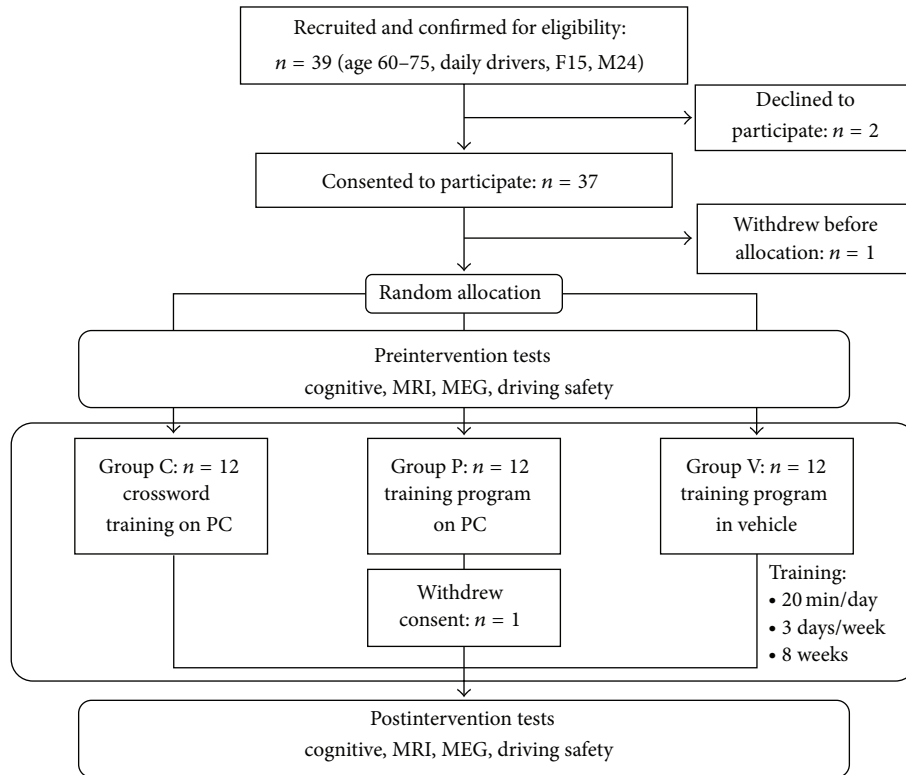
Recruited and confirmed for eligibility: $n = 39$ (age 60–75, daily drivers, F15, M24)

Declined to participate: $n = 2$

Consented to participate: $n = 37$

Withdrew before allocation: $n = 1$

Random allocation

Preintervention tests
cognitive, MRI, MEG, driving safety

Group C: $n = 12$
crossword training on PC

Group P: $n = 12$
training program on PC

Group V: $n = 12$
training program in vehicle

Withdrew consent: $n = 1$

Training:
• 20 min/day
• 3 days/week
• 8 weeks

Postintervention tests
cognitive, MRI, MEG, driving safety